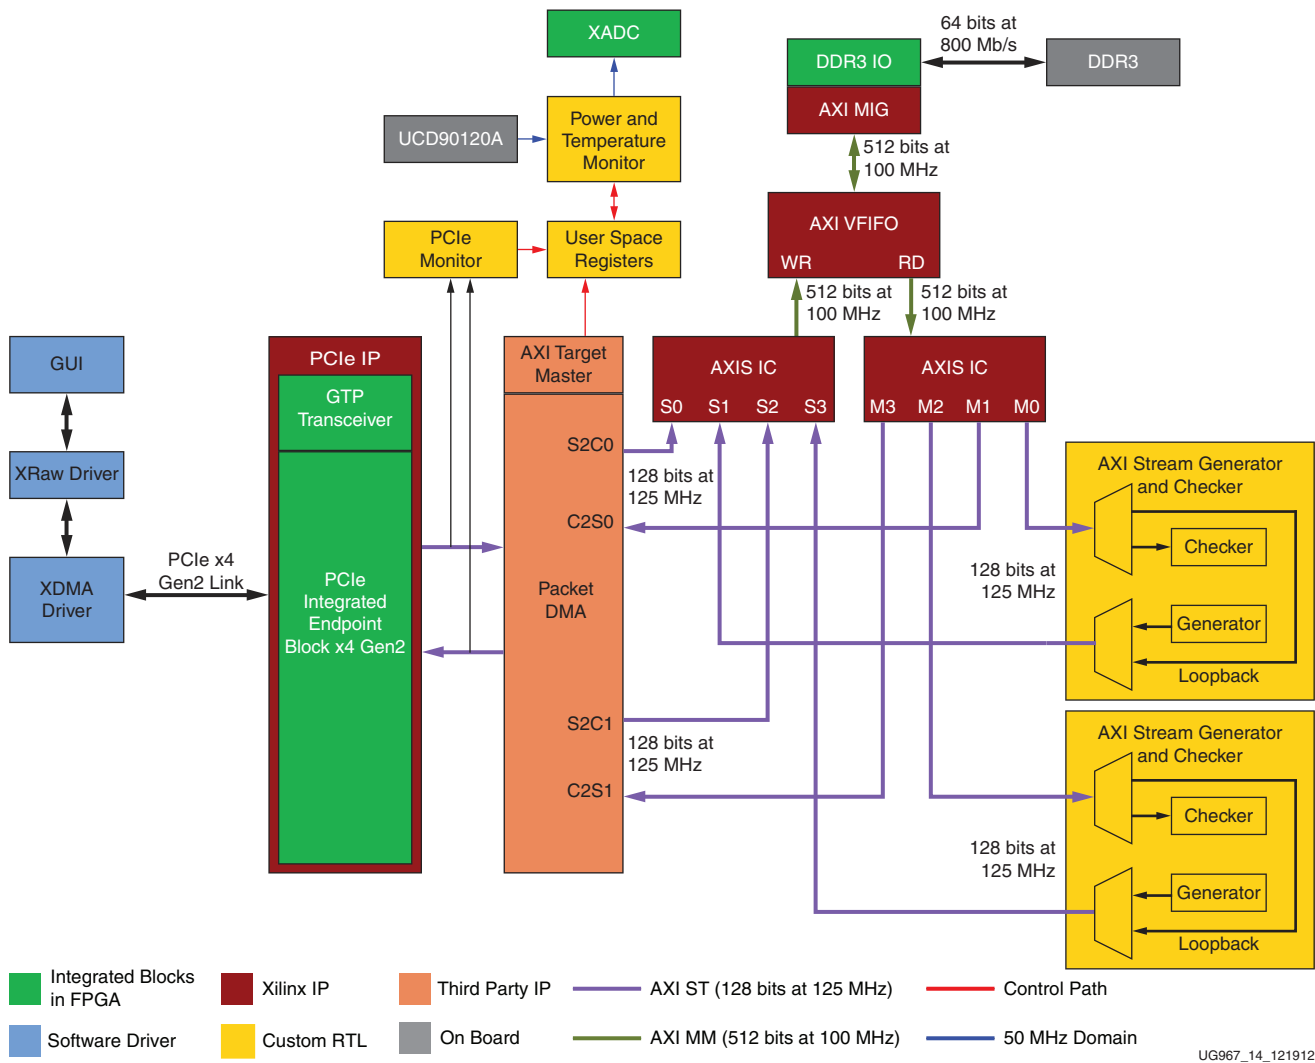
XADC

64 bits at
800 Mb/s

DDR3 IO

DDR3

AXI MIG

UCD90120A

Power and
Temperature
Monitor

512 bits at
100 MHz

AXI VFIFO

WR RD

PCIe
Monitor

User Space
Registers

512 bits at
100 MHz

512 bits at
100 MHz

GUI

PCIe IP

AXI Target
Master

AXIS IC

AXIS IC

GTP
Transceiver

S0 S1 S2 S3

M3 M2 M1 M0

XRaw Driver

S2C0

128 bits at
125 MHz

AXI Stream Generator
and Checker

C2S0

Checker

PCIe x4
Gen2 Link

XDMA
Driver

PCIe
Integrated
Endpoint
Block x4 Gen2

Packet
DMA

128 bits at
125 MHz

Generator

Loopback

S2C1

128 bits at
125 MHz

AXI Stream Generator
and Checker

C2S1

Checker

128 bits at
125 MHz

Generator

Loopback

Integrated Blocks
in FPGA

Xilinx IP

Third Party IP

AXI ST (128 bits at 125 MHz)

Control Path

Software Driver

Custom RTL

On Board

AXI MM (512 bits at 100 MHz)

50 MHz Domain

UG967_14_121912